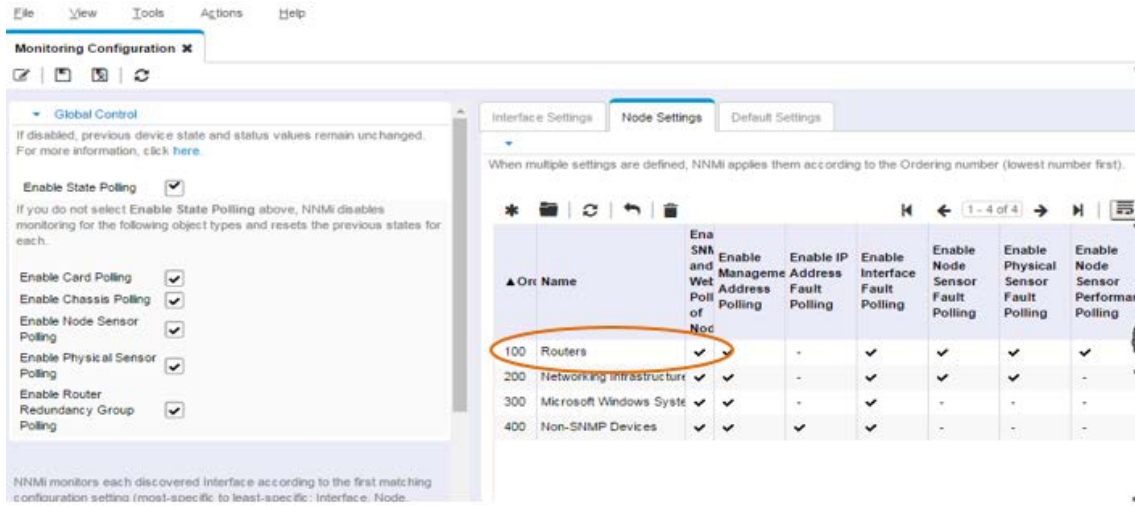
File View Tools Actions Help

Monitoring Configuration ✖

Global Control

If disabled, previous device state and status values remain unchanged. For more information, click here.

Enable State Polling ✔

If you do not select Enable State Polling above, NNMi disables monitoring for the following object types and resets the previous states for each.

Enable Card Polling ✔
Enable Chassis Polling ✔
Enable Node Sensor Polling ✔
Enable Physical Sensor Polling ✔
Enable Router Redundancy Group Polling ✔

NNMi monitors each discovered Interface according to the first matching configuration setting (most-specific to least-specific: Interface, Node,

Interface Settings | Node Settings | Default Settings

When multiple settings are defined, NNMi applies them according to the Ordering number (lowest number first).

1 - 4 of 4

| ▲Orc | Name | Ena SNM and Wet Poll of Nod | Enable Manageme Address Polling | Enable IP Address Fault Polling | Enable Interface Fault Polling | Enable Node Sensor Fault Polling | Enable Physical Sensor Fault Polling | Enable Node Sensor Performar Polling |
|---|---|---|---|---|---|---|---|---|
| 100 | Routers | ✔ | ✔ | - | ✔ | ✔ | ✔ | ✔ |
| 200 | Networking Infrastructure | ✔ | ✔ | - | ✔ | ✔ | ✔ | - |
| 300 | Microsoft Windows Syste | ✔ | ✔ | - | ✔ | - | - | - |
| 400 | Non-SNMP Devices | ✔ | ✔ | ✔ | ✔ | - | - | - |